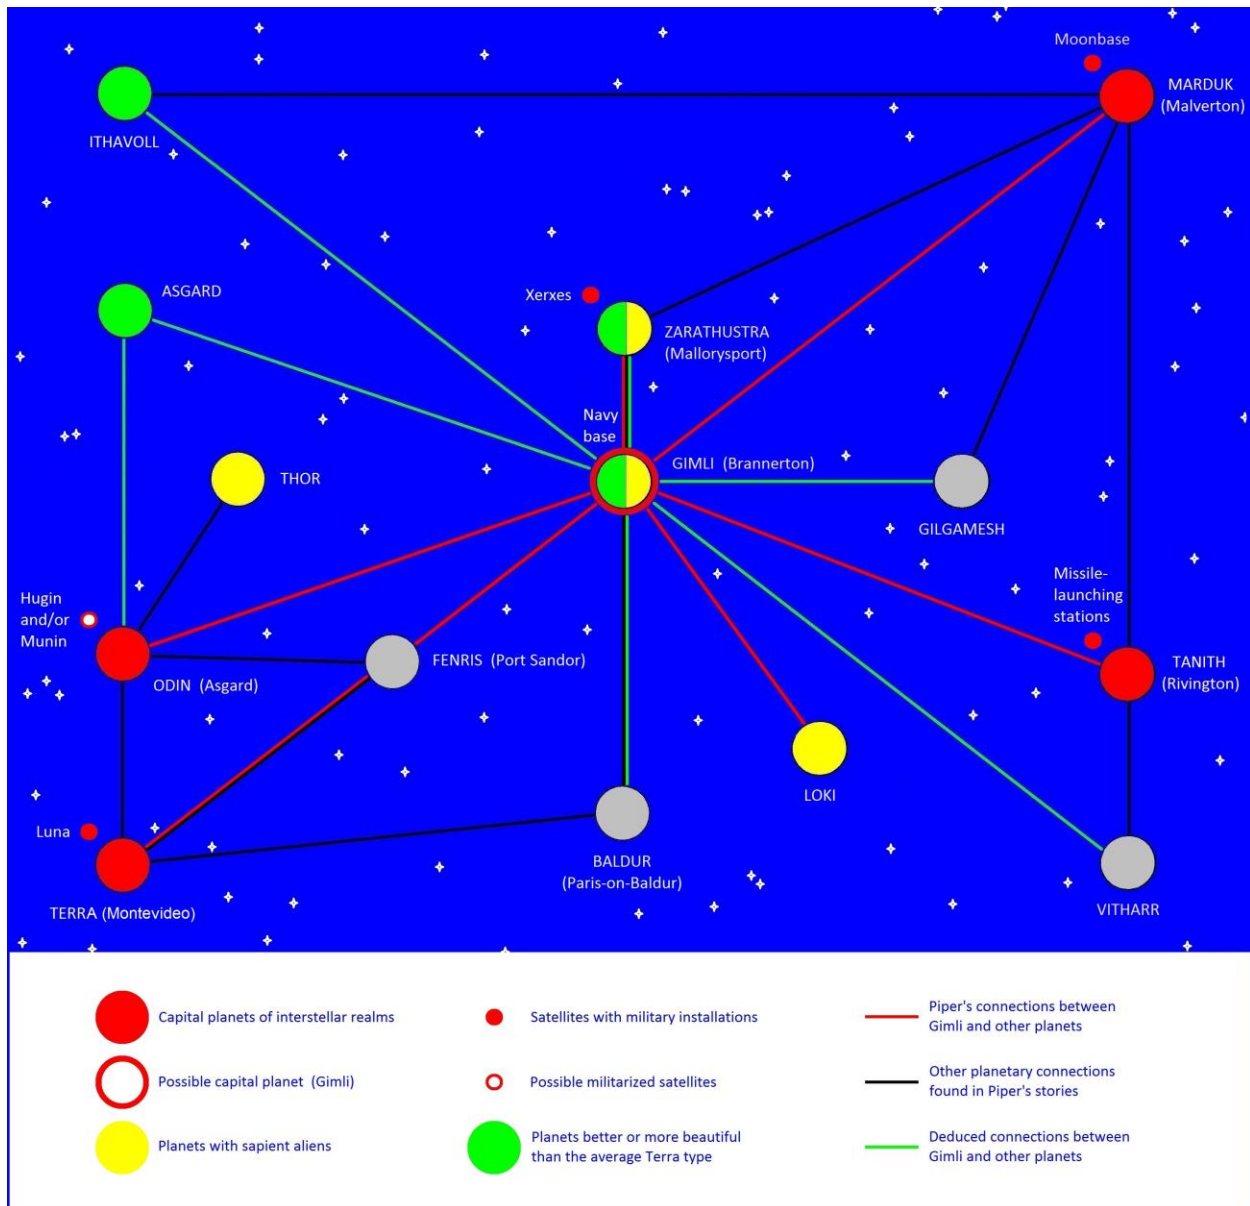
Moonbase

MARDUK (Malverton)

ITHAVOLL

ASGARD

Xerxes

ZARATHUSTRA (Mallorysport)

Navy base

GIMLI (Brannerton)

THOR

GILGAMESH

Missile-launching stations

Hugin and/or Munin

FENRIS (Port Sandor)

ODIN (Asgard)

TANITH (Rivington)

LOKI

Luna

BALDUR (Paris-on-Baldur)

TERRA (Montevideo)

VITHARR

Capital planets of interstellar realms

Satellites with military installations

Piper's connections between Gimli and other planets

Possible capital planet (Gimli)

Possible militarized satellites

Other planetary connections found in Piper's stories

Planets with sapient aliens

Planets better or more beautiful than the average Terra type

Deduced connections between Gimli and other planets